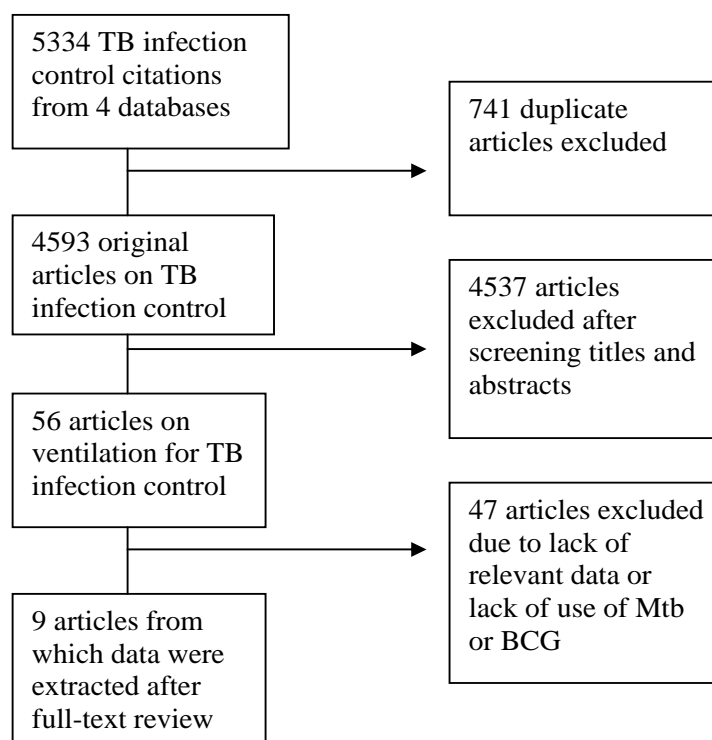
5334 TB infection control citations from 4 databases

741 duplicate articles excluded

4593 original articles on TB infection control

4537 articles excluded after screening titles and abstracts

56 articles on ventilation for TB infection control

47 articles excluded due to lack of relevant data or lack of use of Mtb or BCG

9 articles from which data were extracted after full-text review